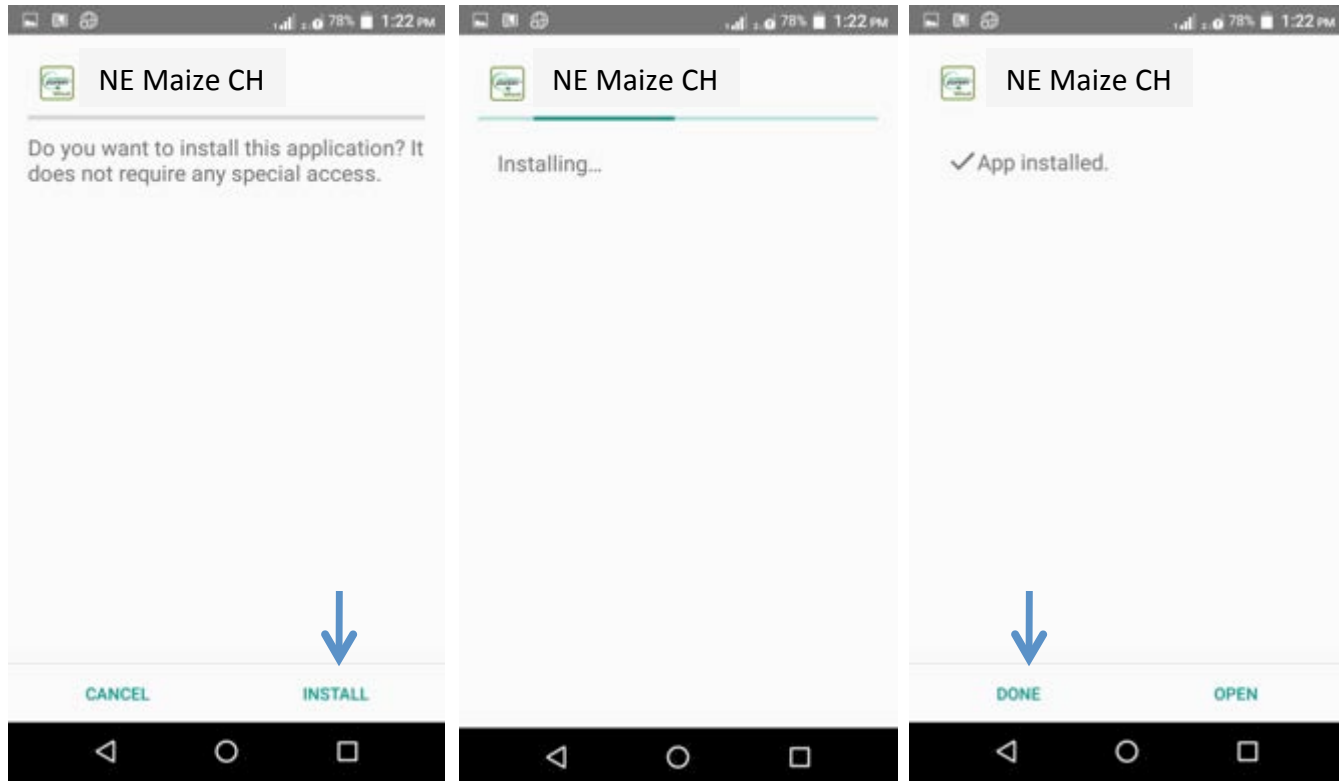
78% 1:22 PM

NE Maize CH

Do you want to install this application? It does not require any special access.

CANCEL INSTALL

78% 1:22 PM

NE Maize CH

Installing...

78% 1:22 PM

NE Maize CH

✓App installed.

DONE OPEN